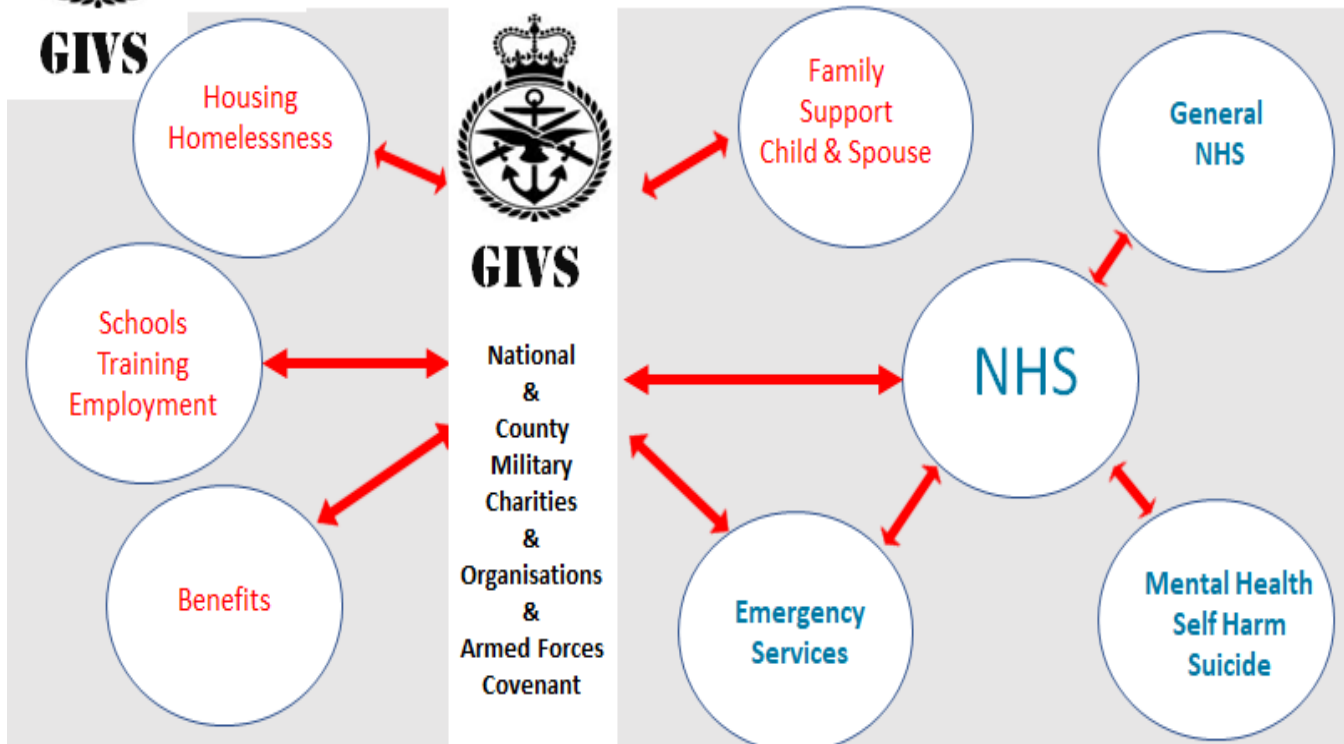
GIVS

Housing
Homelessness

GIVS

Family
Support
Child & Spouse

General
NHS

Schools
Training
Employment

National
&
County
Military
Charities
&
Organisations
&
Armed Forces
Covenant

NHS

Benefits

Emergency
Services

Mental Health
Self Harm
Suicide